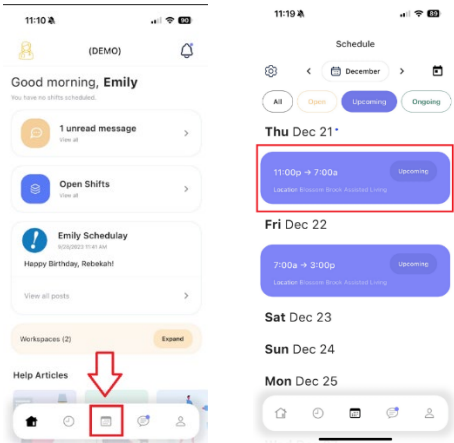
11:10 90

(DEMO)

Good morning, Emily

You have no shifts scheduled.

1 unread message

View all

Open Shifts

View all

Emily Schedulay

8/25/2023 11:41 AM

Happy Birthday, Rebekah!

View all posts

Workspaces (2)

Expand

Help Articles

11:19 89

Schedule

December

All

Open

Upcoming

Ongoing

Thu Dec 21

11:00p → 7:00a

Upcoming

Location Blossom Brook Assisted Living

Fri Dec 22

7:00a → 3:00p

Upcoming

Location Blossom Brook Assisted Living

Sat Dec 23

Sun Dec 24

Mon Dec 25